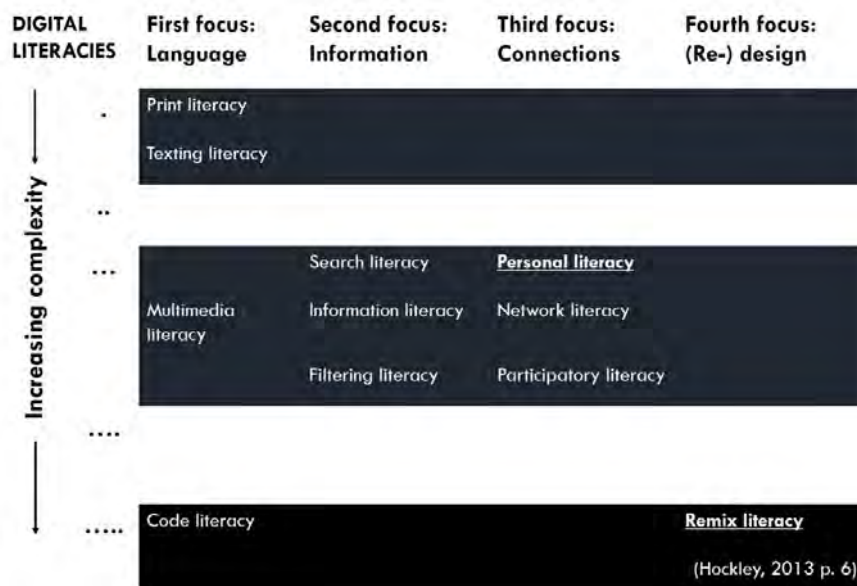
| DIGITAL LITERACIES | First focus: Language | Second focus: Information | Third focus: Connections | Fourth focus: (Re-) design |
|---|---|---|---|---|
| . | Print literacy<br>Texting literacy | | | |
| .. | | | | |
| ... | Multimedia literacy | Search literacy<br>Information literacy<br>Filtering literacy | Personal literacy<br>Network literacy<br>Participatory literacy | |
| .... | | | | |
| ..... | Code literacy | | | Remix literacy |

Increasing complexity

(Hockley, 2013 p. 6)